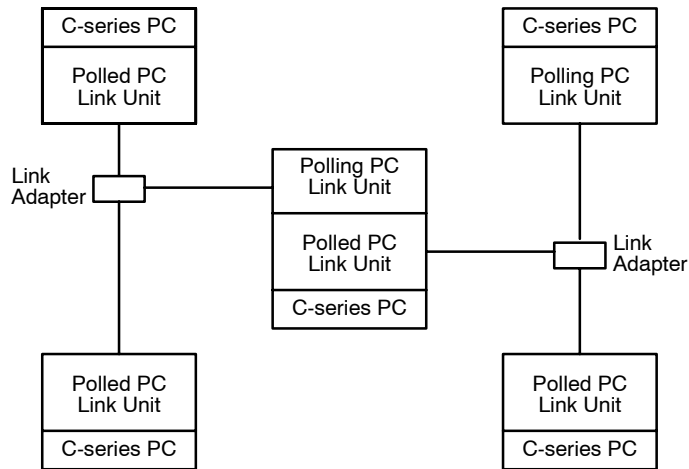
C-series PC
Polled PC Link Unit

Link Adapter

Polled PC Link Unit
C-series PC

Polling PC Link Unit
Polled PC Link Unit
C-series PC

C-series PC
Polling PC Link Unit

Link Adapter

Polled PC Link Unit
C-series PC